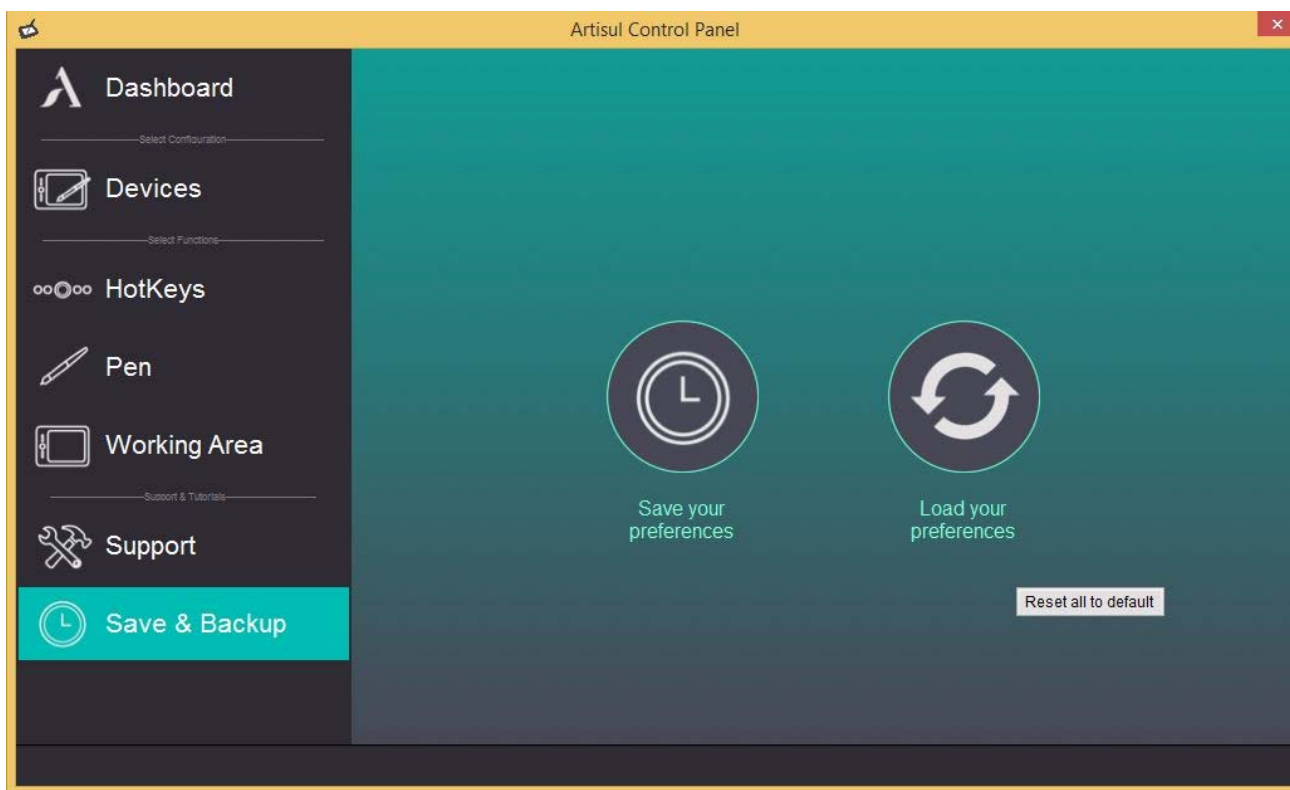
Artisul Control Panel

×

Dashboard

Select Configuration

Devices

Select Functions

HotKeys

Pen

Working Area

Support & Tutorials

Support

Save & Backup

Save your preferences

Load your preferences

Reset all to default